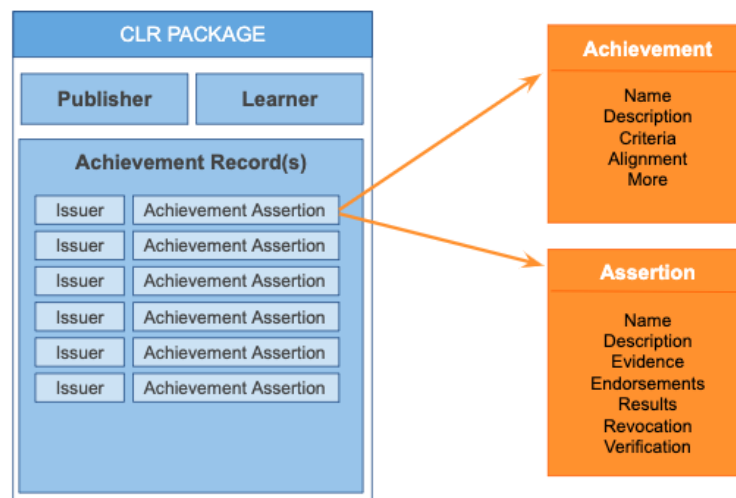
CLR PACKAGE

Publisher

Learner

Achievement Record(s)

| Issuer | Achievement Assertion |
|---|---|
| Issuer | Achievement Assertion |
| Issuer | Achievement Assertion |
| Issuer | Achievement Assertion |
| Issuer | Achievement Assertion |
| Issuer | Achievement Assertion |

Achievement

Name
Description
Criteria
Alignment
More

Assertion

Name
Description
Evidence
Endorsements
Results
Revocation
Verification